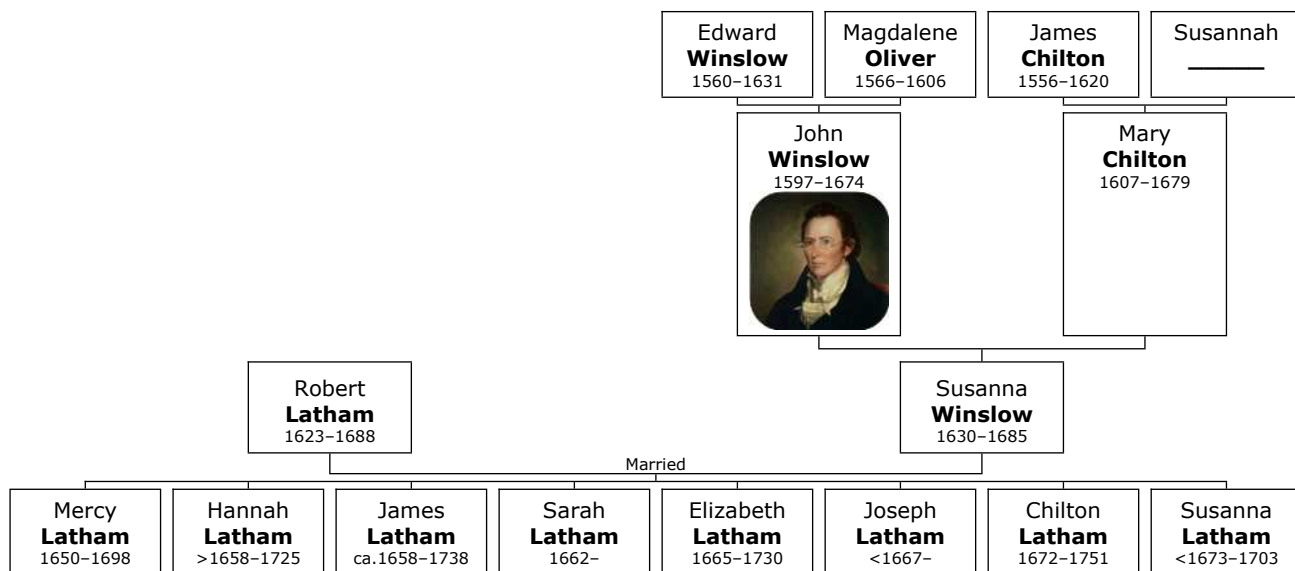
Edward **Winslow** 1560–1631

Magdalene **Oliver** 1566–1606

James **Chilton** 1556–1620

Susannah ______

John **Winslow** 1597–1674

Mary **Chilton** 1607–1679

Robert **Latham** 1623–1688

Susanna **Winslow** 1630–1685

Married

Mercy **Latham** 1650–1698

Hannah **Latham** >1658–1725

James **Latham** ca.1658–1738

Sarah **Latham** 1662–

Elizabeth **Latham** 1665–1730

Joseph **Latham** <1667–

Chilton **Latham** 1672–1751

Susanna **Latham** <1673–1703